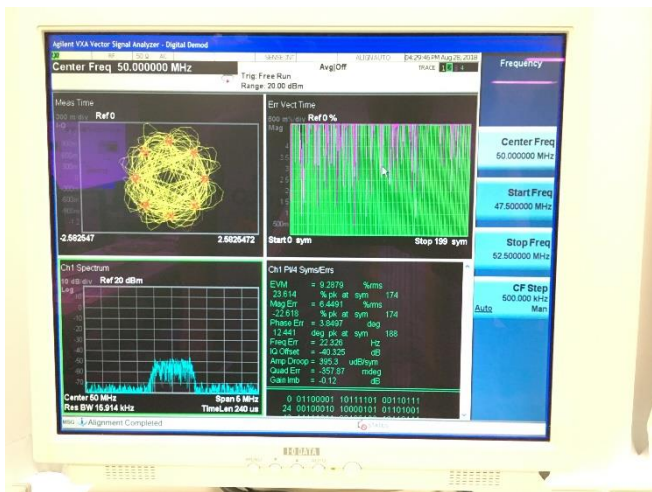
Agilent VXA Vector Signal Analyzer - Digital Demod

Center Freq 50.000000 MHz

Trig: Free Run
Range: 20.00 dBm

Avg|Off

ALIGN AUTO

04:29:46 PM Aug 26, 2016

TRACE

Frequency

Meas Time

300 m/div

Ref 0

-2.582547

2.5826472

Err Vect Time

500 m%/div

Ref 0 %

Mag

Start 0 sym

Stop 199 sym

Ch1 Spectrum

10 dB/div

Ref 20 dBm

Log

Center 50 MHz

Span 6 MHz

Res BW 15.914 kHz

TimeLen 240 us

Ch1 Pi/4 Syms/Errs

EVM = 9.2879 %rms
23.614 % pk at sym 174
Mag Err = 6.4491 %rms
-22.618 % pk at sym 174
Phase Err = 3.8497 deg
12.441 deg pk at sym 188
Freq Err = 22.326 Hz
IQ Offset = -40.325 dB
Amp Droop = 395.3 udB/sym
Quad Err = -357.87 mdeg
Gain Imb = -0.12 dB

0 01100001 10111101 00110111
24 00100010 10001101 01101001

Center Freq
50.000000 MHz

Start Freq
47.500000 MHz

Stop Freq
52.500000 MHz

CF Step
500.000 kHz
Auto Man

Alignment Completed

IODATA